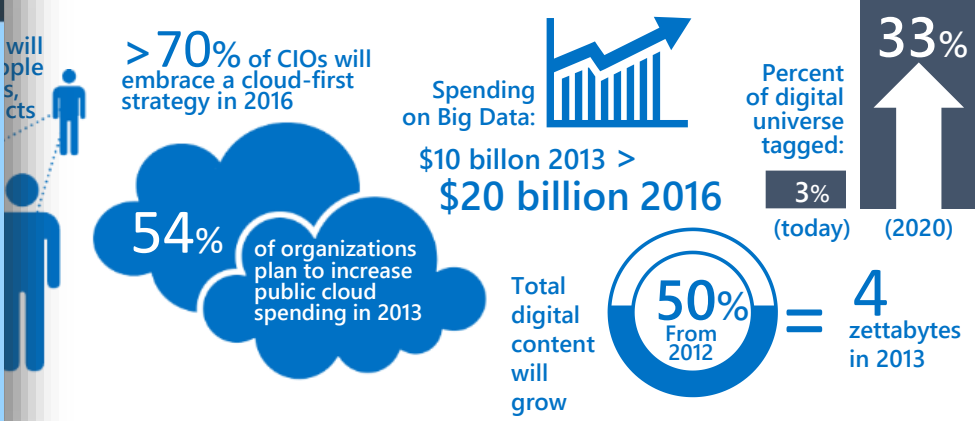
will
ople
s,
cts

>70% of CIOs will embrace a cloud-first strategy in 2016

54% of organizations plan to increase public cloud spending in 2013

Spending on Big Data:

$10 billon 2013 >
$20 billion 2016

Percent of digital universe tagged:

3%
(today)

33%
(2020)

Total digital content will grow

50%
From 2012

=

4
zettabytes in 2013